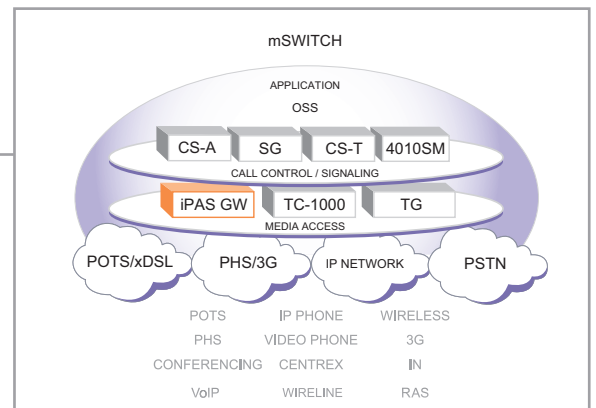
mSWITCH

APPLICATION

OSS

CS-A

SG

CS-T

4010SM

CALL CONTROL / SIGNALING

iPAS GW

TC-1000

TG

MEDIA ACCESS

POTS/xDSL

PHS/3G

IP NETWORK

PSTN

POTS

IP PHONE

WIRELESS

PHS

VIDEO PHONE

3G

CONFERENCING

CENTREX

IN

VoIP

WIRELINE

RAS